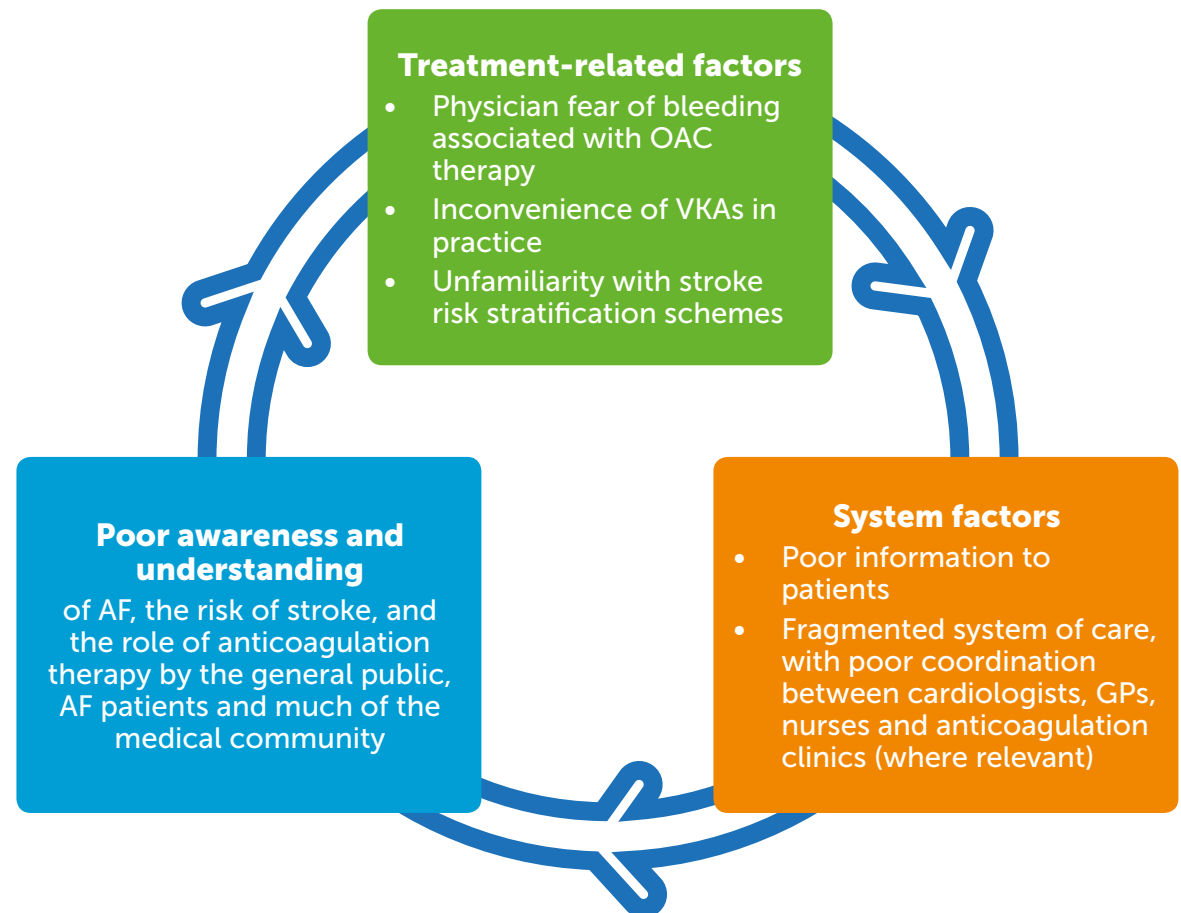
Treatment-related factors

- Physician fear of bleeding associated with OAC therapy
- Inconvenience of VKAs in practice
- Unfamiliarity with stroke risk stratification schemes

Poor awareness and understanding

of AF, the risk of stroke, and the role of anticoagulation therapy by the general public, AF patients and much of the medical community

System factors

- Poor information to patients
- Fragmented system of care, with poor coordination between cardiologists, GPs, nurses and anticoagulation clinics (where relevant)